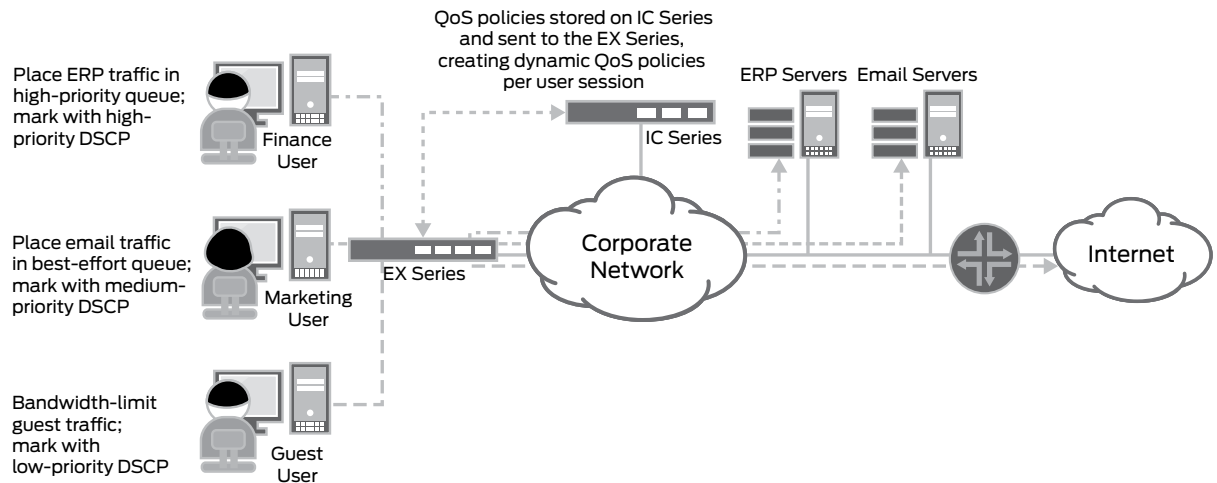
QoS policies stored on IC Series and sent to the EX Series, creating dynamic QoS policies per user session

Place ERP traffic in high-priority queue; mark with high-priority DSCP

Finance User

IC Series

ERP Servers

Email Servers

Place email traffic in best-effort queue; mark with medium-priority DSCP

Marketing User

EX Series

Corporate Network

Internet

Bandwidth-limit guest traffic; mark with low-priority DSCP

Guest User